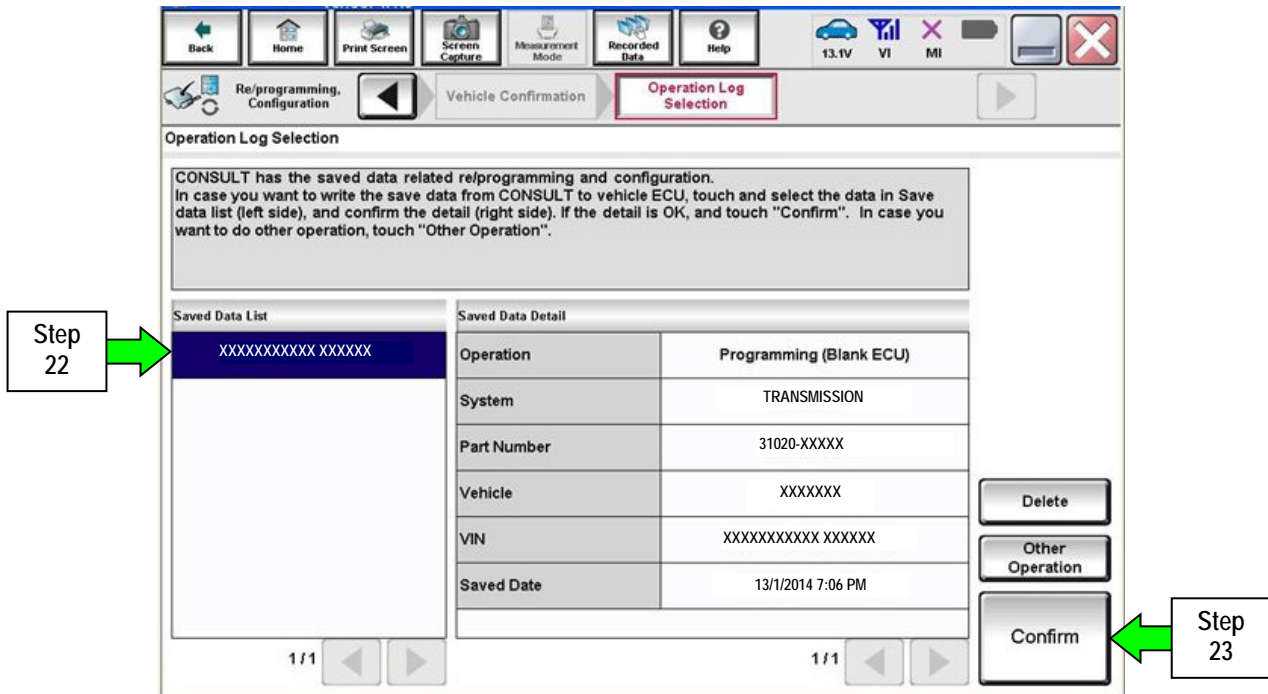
Back Home Print Screen Screen Capture Measurement Mode Recorded Data Help 13.1V VI MI

Re/programming, Configuration Vehicle Confirmation Operation Log Selection

Operation Log Selection

CONSULT has the saved data related re/programming and configuration. In case you want to write the save data from CONSULT to vehicle ECU, touch and select the data in Save data list (left side), and confirm the detail (right side). If the detail is OK, and touch "Confirm". In case you want to do other operation, touch "Other Operation".

Saved Data List

XXXXXXXXXXX XXXXXX

Step 22

Saved Data Detail

| Operation | Programming (Blank ECU) |
|---|---|
| System | TRANSMISSION |
| Part Number | 31020-XXXXX |
| Vehicle | XXXXXXX |
| VIN | XXXXXXXXXXX XXXXXX |
| Saved Date | 13/1/2014 7:06 PM |

1/1

1/1

Delete

Other Operation

Confirm

Step 23